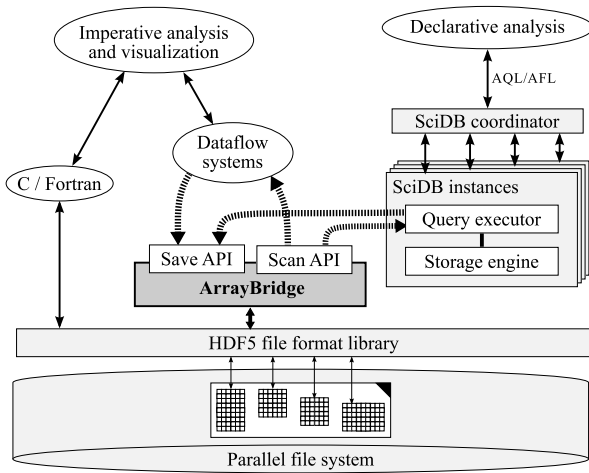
Imperative analysis and visualization

Declarative analysis

AQL/AFL

SciDB coordinator

Dataflow systems

C / Fortran

SciDB instances

Query executor

Storage engine

Save API

Scan API

ArrayBridge

HDF5 file format library

Parallel file system